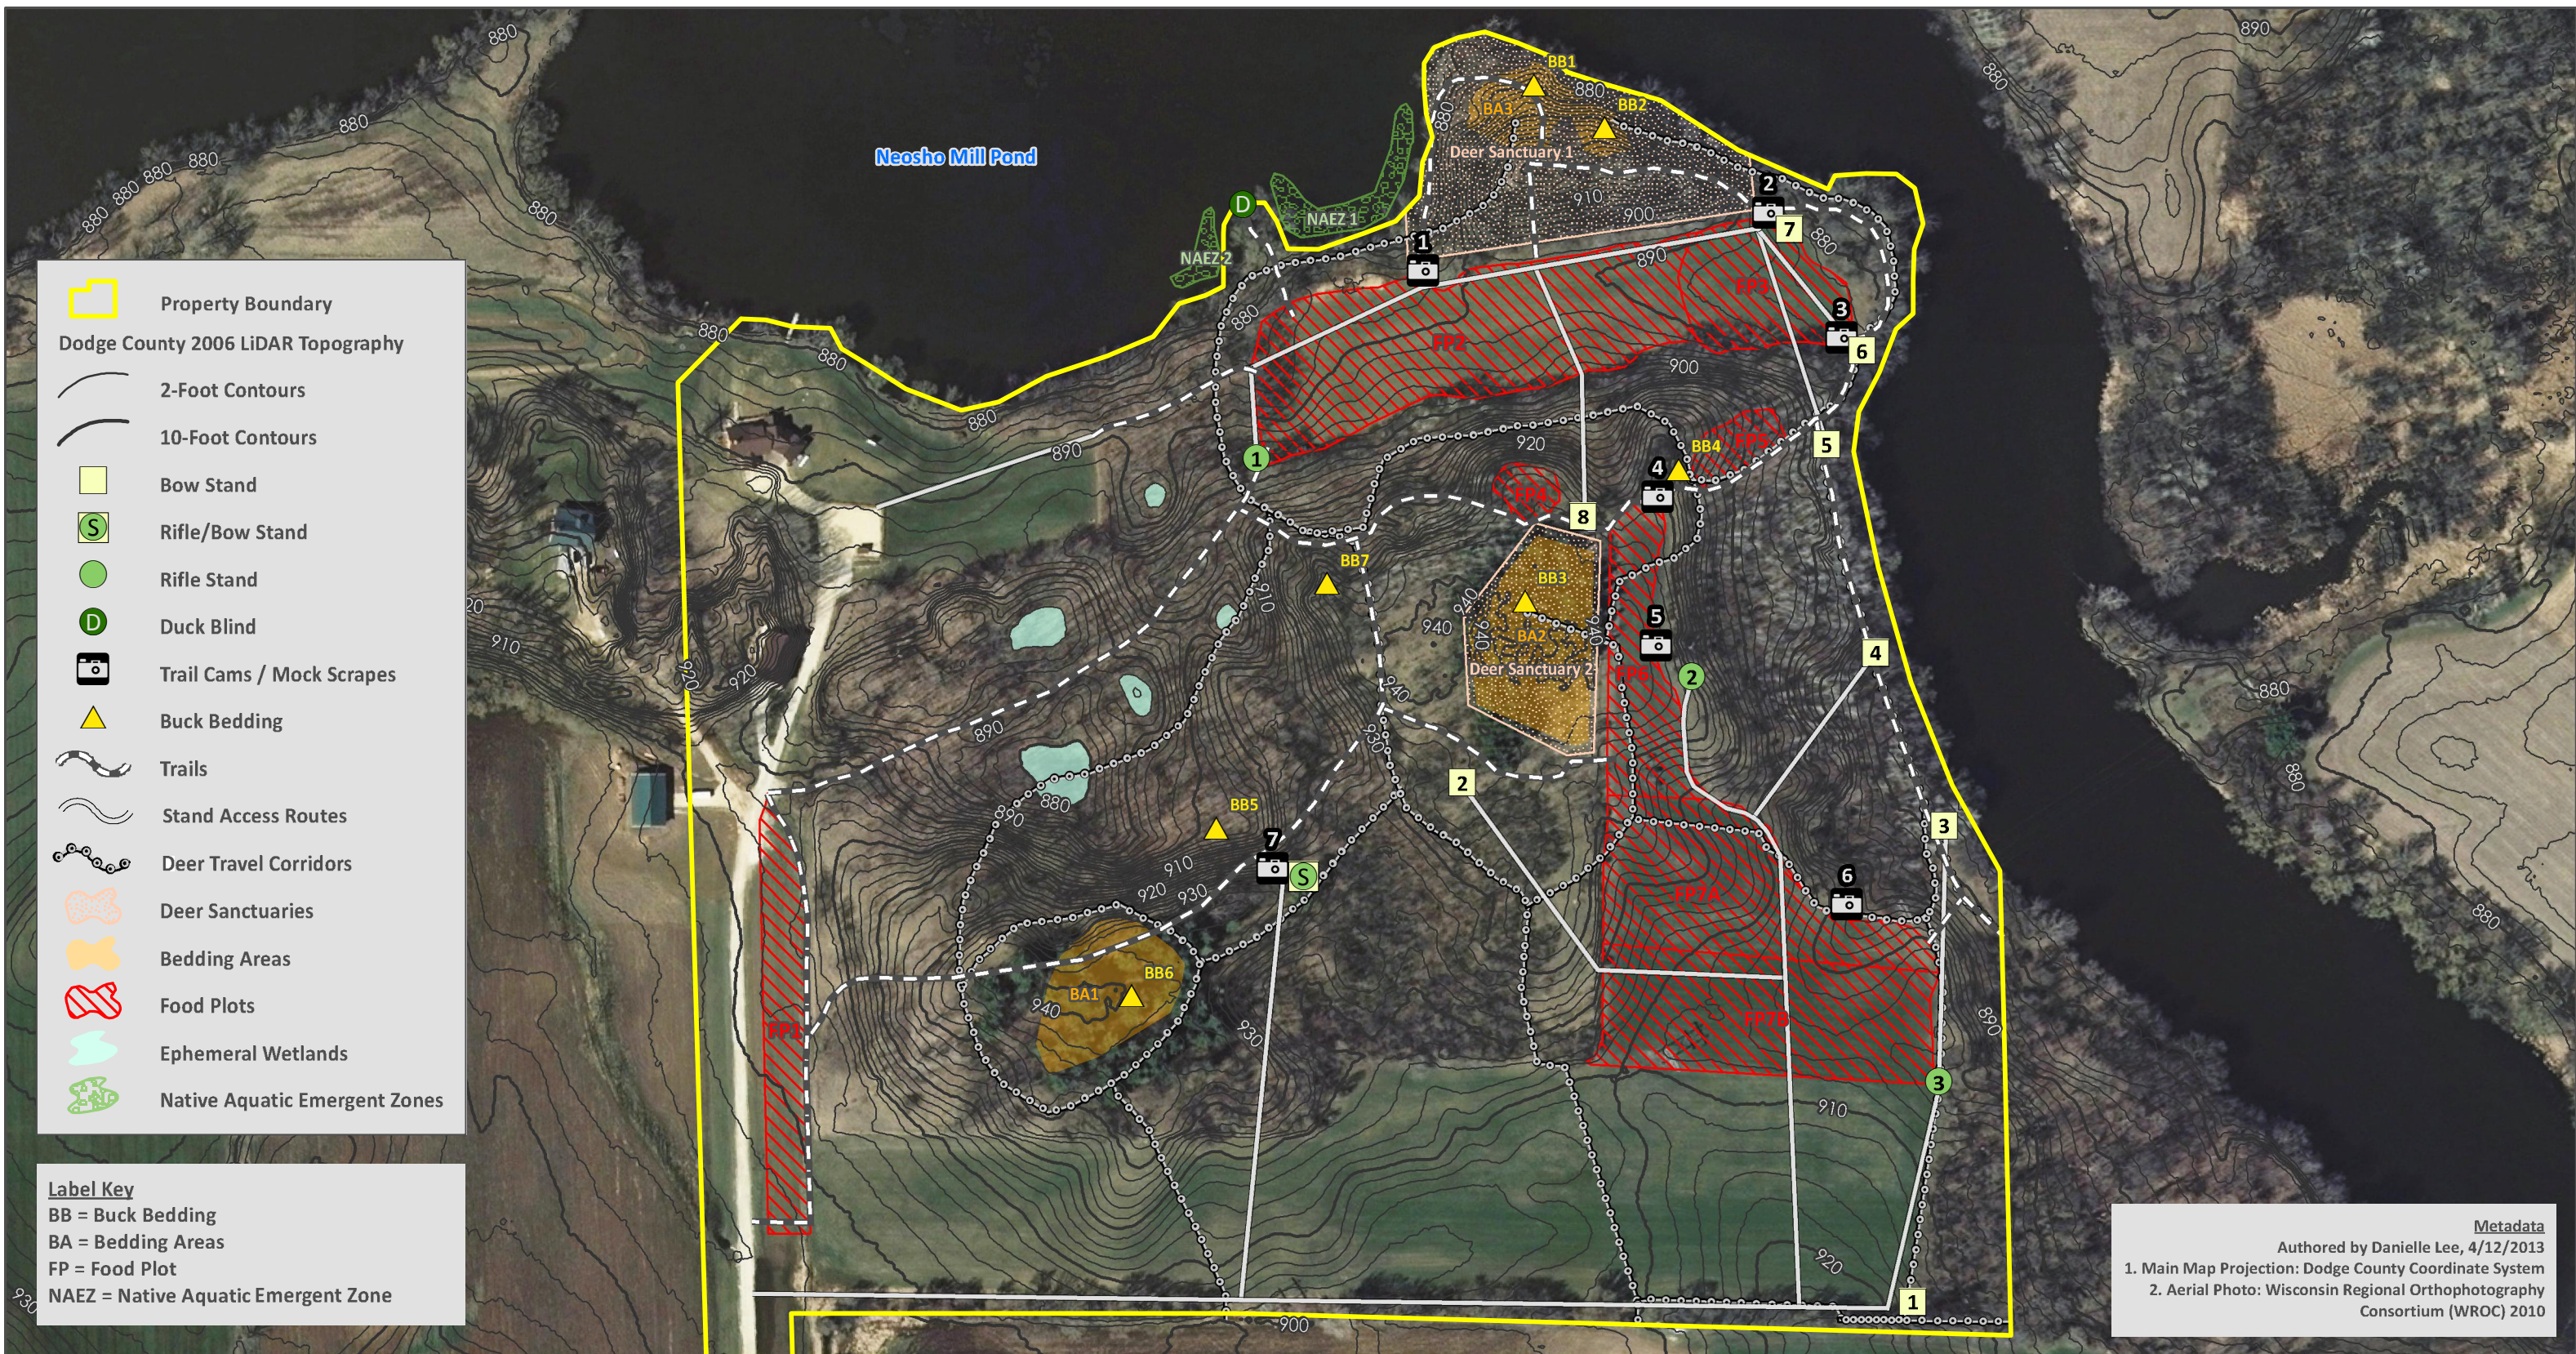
Neosho Mill Pond

Property Boundary
Dodge County 2006 LiDAR Topography
2-Foot Contours
10-Foot Contours
Bow Stand
Rifle/Bow Stand
Rifle Stand
Duck Blind
Trail Cams / Mock Scrapes
Buck Bedding
Trails
Stand Access Routes
Deer Travel Corridors
Deer Sanctuaries
Bedding Areas
Food Plots
Ephemeral Wetlands
Native Aquatic Emergent Zones

Label Key
BB = Buck Bedding
BA = Bedding Areas
FP = Food Plot
NAEZ = Native Aquatic Emergent Zone

BB1 BB2 BA3 Deer Sanctuary 1 NAEZ 1 NAEZ 2 D FP2 FP3 FP4 FP5 FP6 FP7A FP7B FP1 BB4 BB3 BA2 Deer Sanctuary 2 BB7 BB5 BB6 BA1

880 890 900 910 920 930 940

Metadata
Authored by Danielle Lee, 4/12/2013
1. Main Map Projection: Dodge County Coordinate System
2. Aerial Photo: Wisconsin Regional Orthophotography Consortium (WROC) 2010